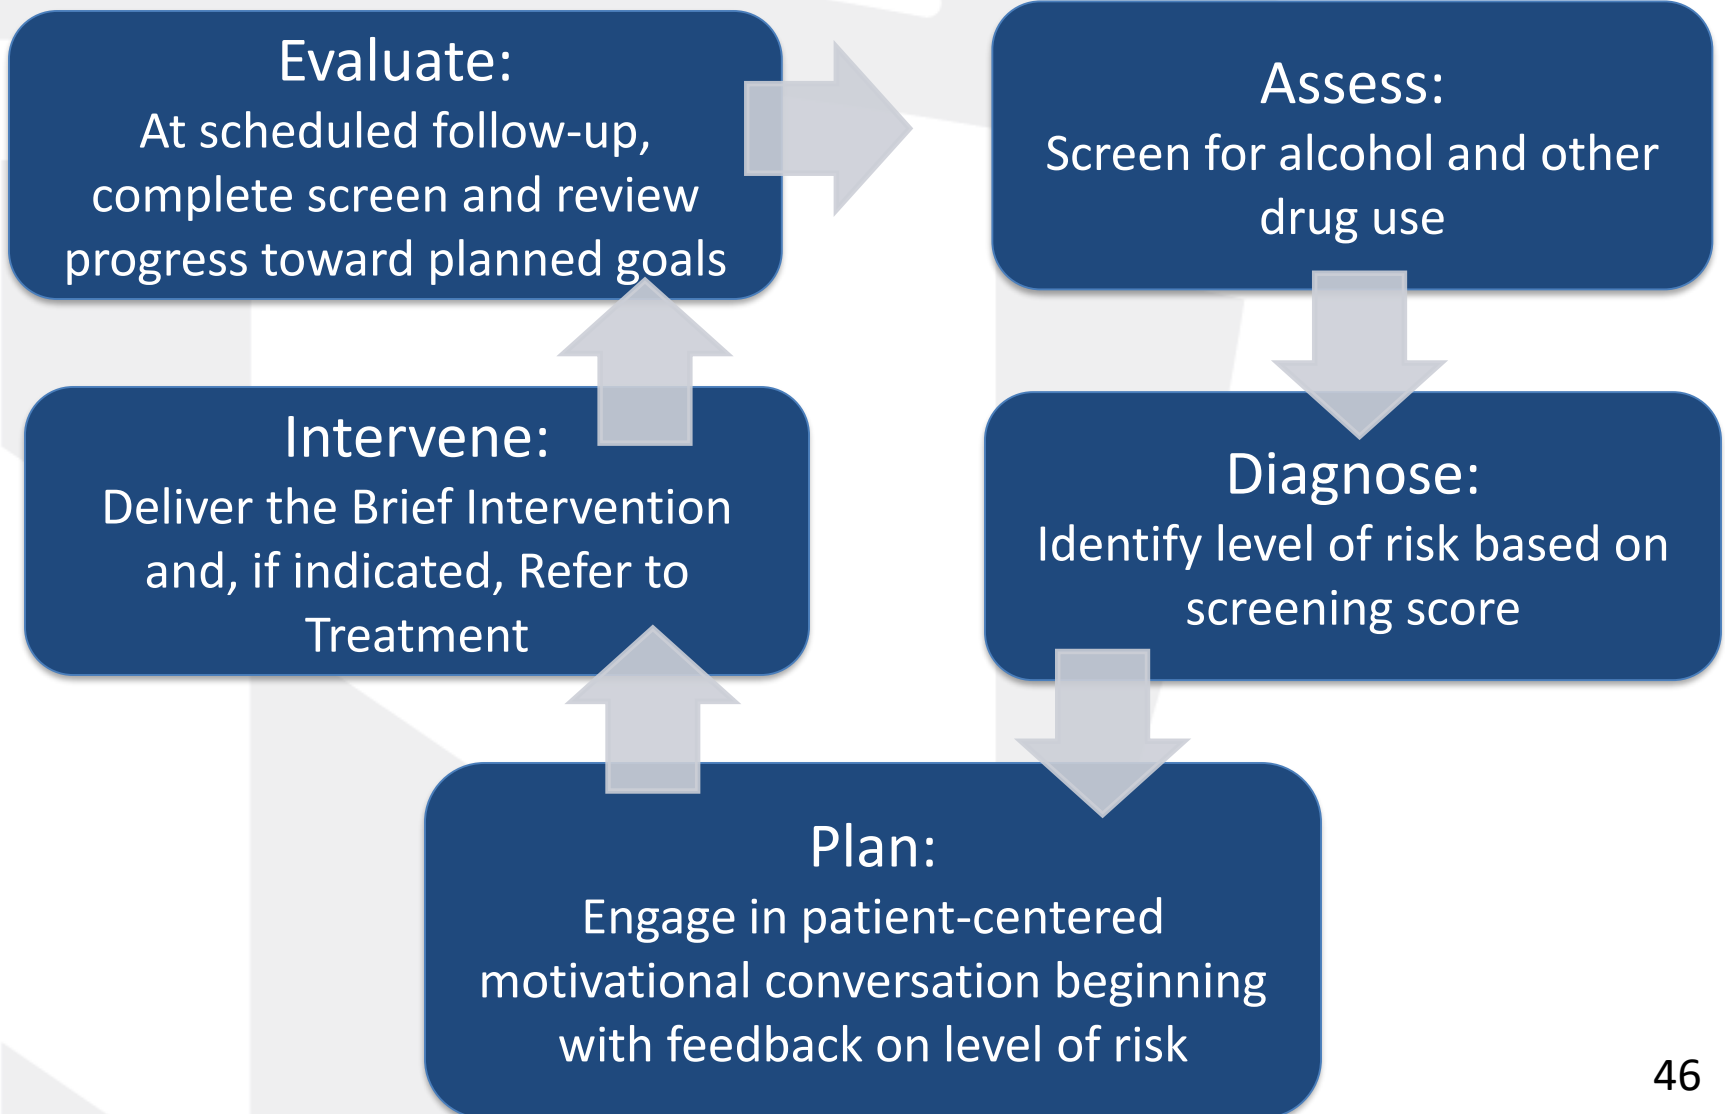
Evaluate:
At scheduled follow-up, complete screen and review progress toward planned goals

Assess:
Screen for alcohol and other drug use

Intervene:
Deliver the Brief Intervention and, if indicated, Refer to Treatment

Diagnose:
Identify level of risk based on screening score

Plan:
Engage in patient-centered motivational conversation beginning with feedback on level of risk

46